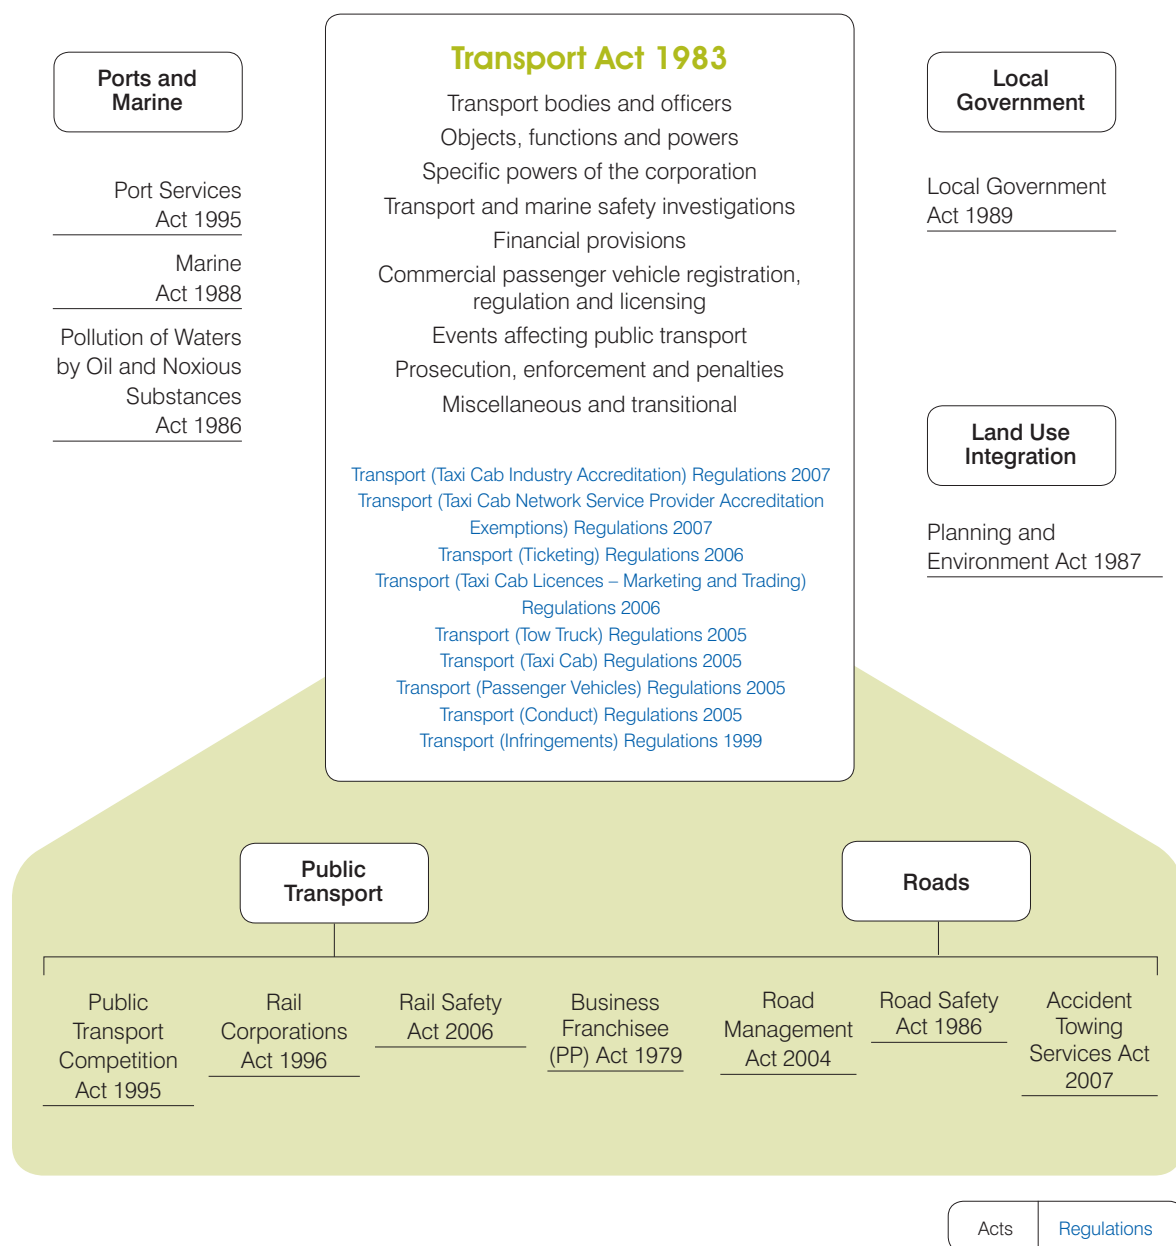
Ports and Marine

Port Services Act 1995

Marine Act 1988

Pollution of Waters by Oil and Noxious Substances Act 1986

Transport Act 1983

Transport bodies and officers
Objects, functions and powers
Specific powers of the corporation
Transport and marine safety investigations
Financial provisions
Commercial passenger vehicle registration, regulation and licensing
Events affecting public transport
Prosecution, enforcement and penalties
Miscellaneous and transitional

Transport (Taxi Cab Industry Accreditation) Regulations 2007
Transport (Taxi Cab Network Service Provider Accreditation Exemptions) Regulations 2007
Transport (Ticketing) Regulations 2006
Transport (Taxi Cab Licences – Marketing and Trading) Regulations 2006
Transport (Tow Truck) Regulations 2005
Transport (Taxi Cab) Regulations 2005
Transport (Passenger Vehicles) Regulations 2005
Transport (Conduct) Regulations 2005
Transport (Infringements) Regulations 1999

Local Government

Local Government Act 1989

Land Use Integration

Planning and Environment Act 1987

Public Transport

Roads

Public Transport Competition Act 1995

Rail Corporations Act 1996

Rail Safety Act 2006

Business Franchisee (PP) Act 1979

Road Management Act 2004

Road Safety Act 1986

Accident Towing Services Act 2007

Acts | Regulations